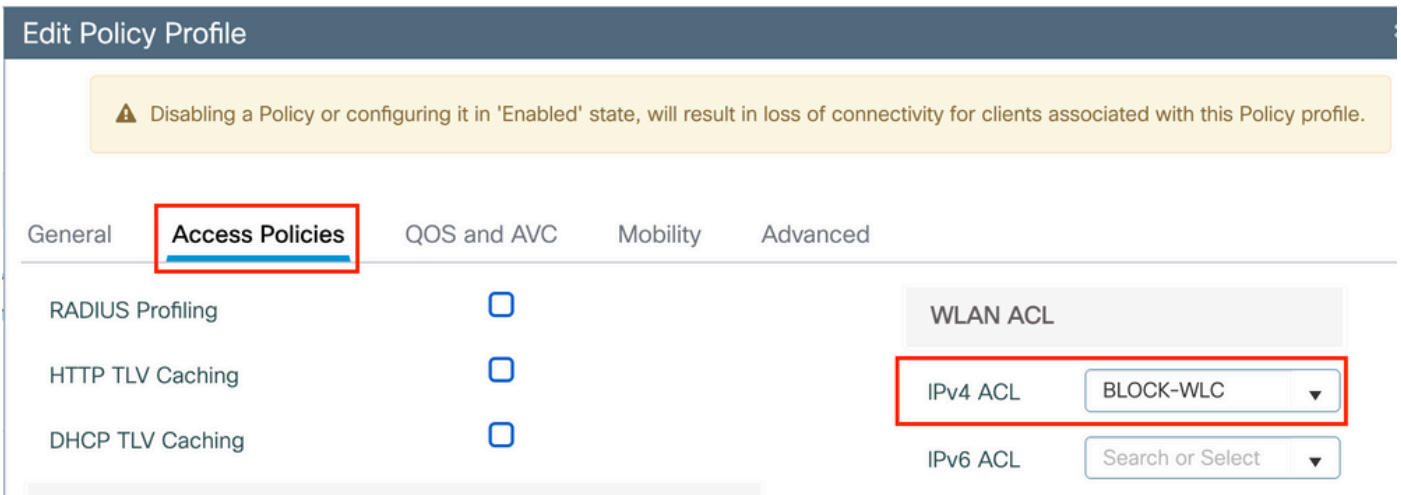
Edit Policy Profile

Disabling a Policy or configuring it in 'Enabled' state, will result in loss of connectivity for clients associated with this Policy profile.

General Access Policies QOS and AVC Mobility Advanced

RADIUS Profiling

HTTP TLV Caching

DHCP TLV Caching

WLAN ACL

IPv4 ACL BLOCK-WLC

IPv6 ACL Search or Select